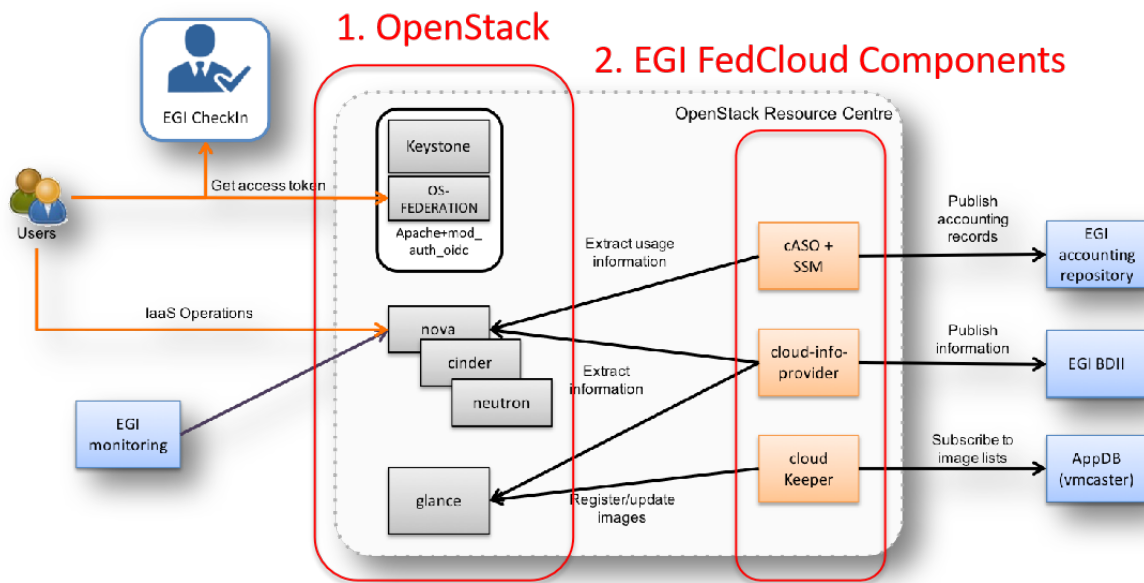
1. OpenStack

2. EGI FedCloud Components

EGI CheckIn

OpenStack Resource Centre

Keystone

OS-FEDERATION

Apache+mod_auth_oidc

Get access token

Users

IaaS Operations

nova

cinder

neutron

glance

EGI monitoring

Extract usage information

Extract information

Register/update images

cASO + SSM

cloud-info-provider

cloud Keeper

Publish accounting records

Publish information

Subscribe to image lists

EGI accounting repository

EGI BDII

AppDB (vmcaster)